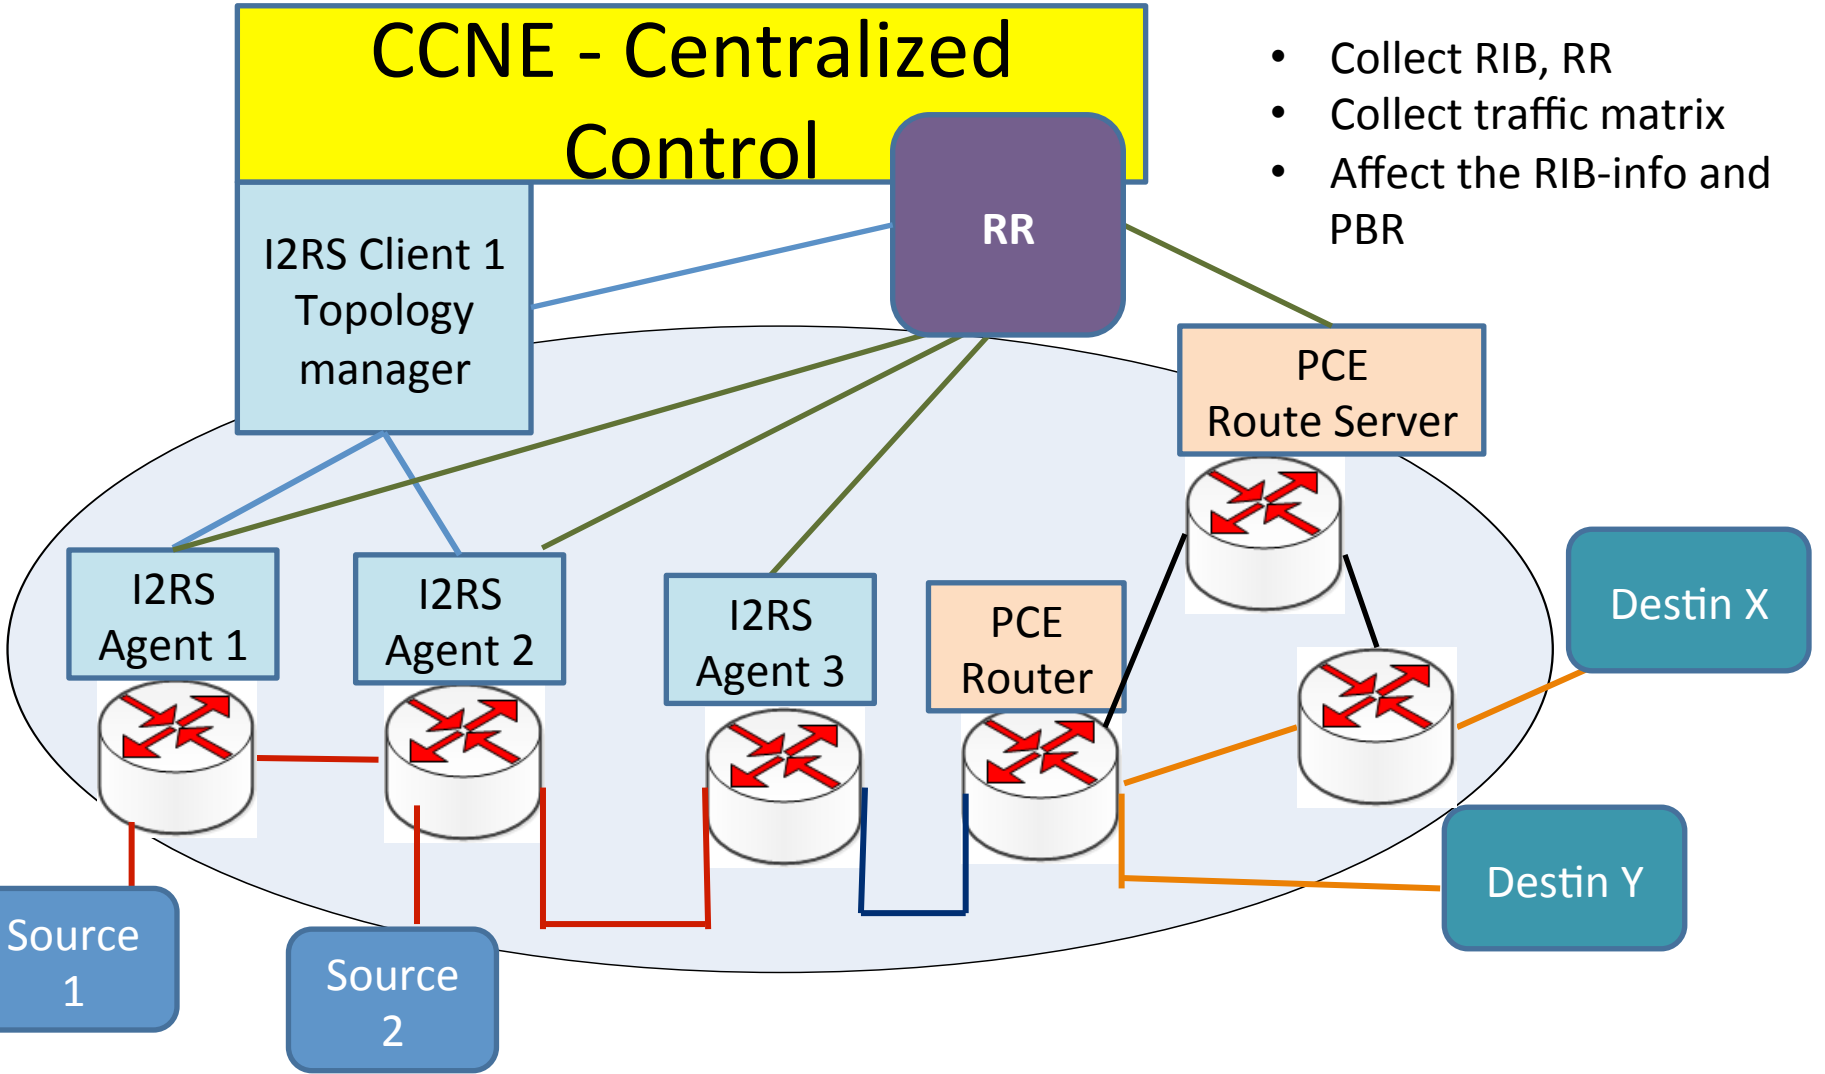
CCNE - Centralized Control

- Collect RIB, RR
- Collect traffic matrix
- Affect the RIB-info and PBR

RR

I2RS Client 1 Topology manager

PCE Route Server

I2RS Agent 1

I2RS Agent 2

I2RS Agent 3

PCE Router

Destin X

Destin Y

Source 1

Source 2